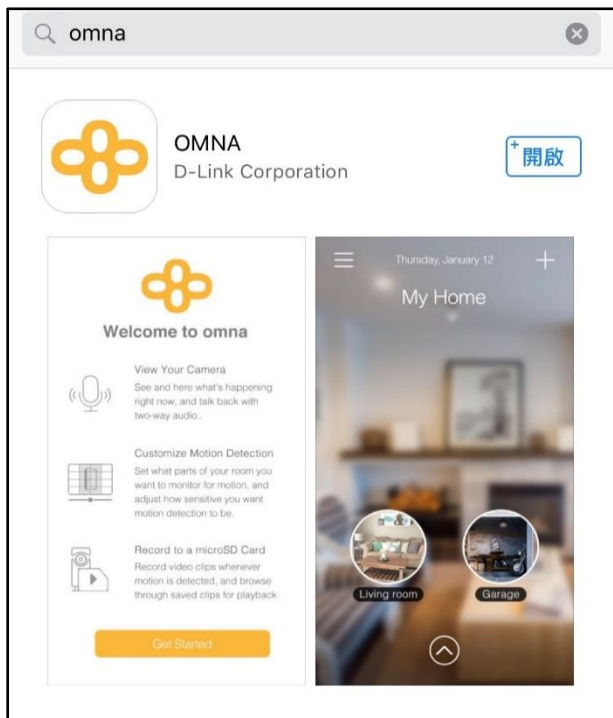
omna

OMNA
D-Link Corporation

+開啟

Welcome to omna

View Your Camera
See and here what's happening right now, and talk back with two-way audio.

Customize Motion Detection
Set what parts of your room you want to monitor for motion, and adjust how sensitive you want motion detection to be.

Record to a microSD Card
Record video clips whenever motion is detected, and browse through saved clips for playback.

Get Started

Thursday, January 12

My Home

Living room

Garage